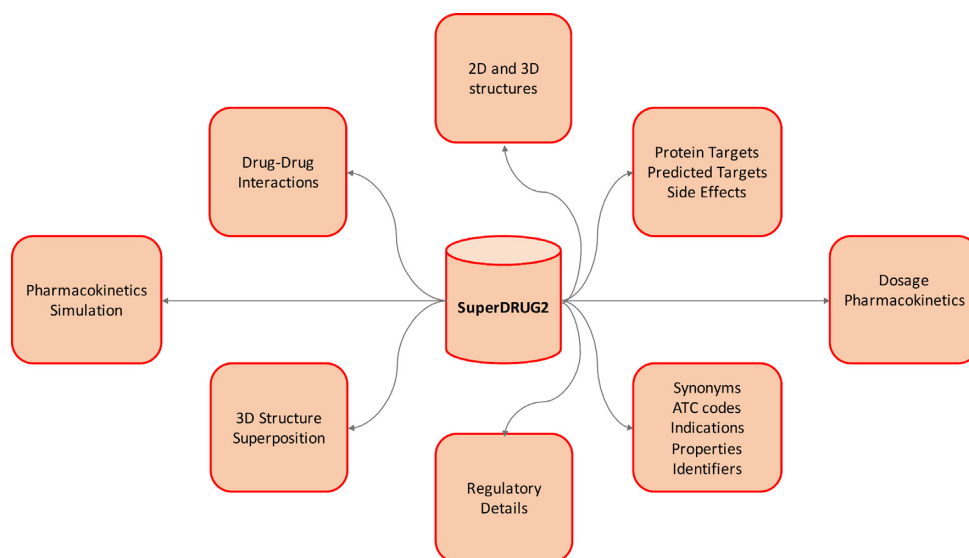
2D and 3D structures

Drug-Drug Interactions

Protein Targets
Predicted Targets
Side Effects

Pharmacokinetics Simulation

SuperDRUG2

Dosage
Pharmacokinetics

3D Structure Superposition

Synonyms
ATC codes
Indications
Properties
Identifiers

Regulatory Details